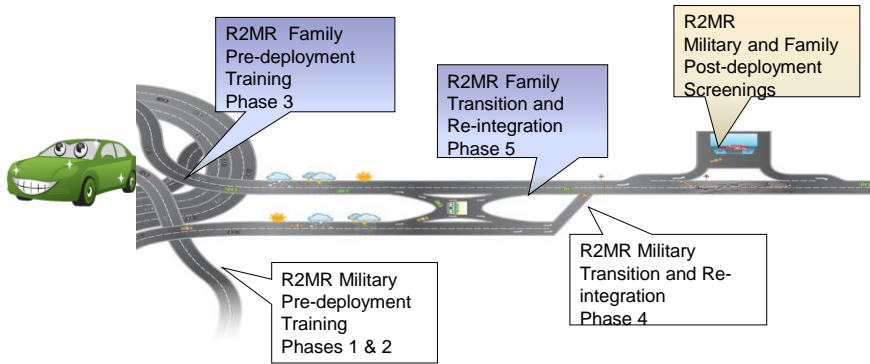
R2MR Family Pre-deployment Training Phase 3

R2MR Family Transition and Re-integration Phase 5

R2MR Military and Family Post-deployment Screenings

R2MR Military Pre-deployment Training Phases 1 & 2

R2MR Military Transition and Re-integration Phase 4